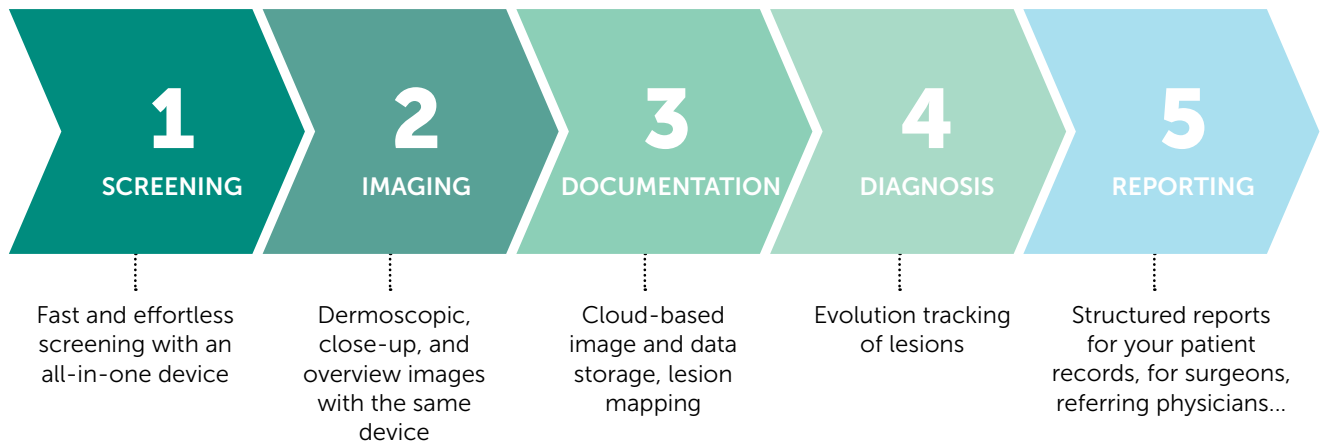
1
SCREENING

2
IMAGING

3
DOCUMENTATION

4
DIAGNOSIS

5
REPORTING

Fast and effortless screening with an all-in-one device

Dermoscopic, close-up, and overview images with the same device

Cloud-based image and data storage, lesion mapping

Evolution tracking of lesions

Structured reports for your patient records, for surgeons, referring physicians…